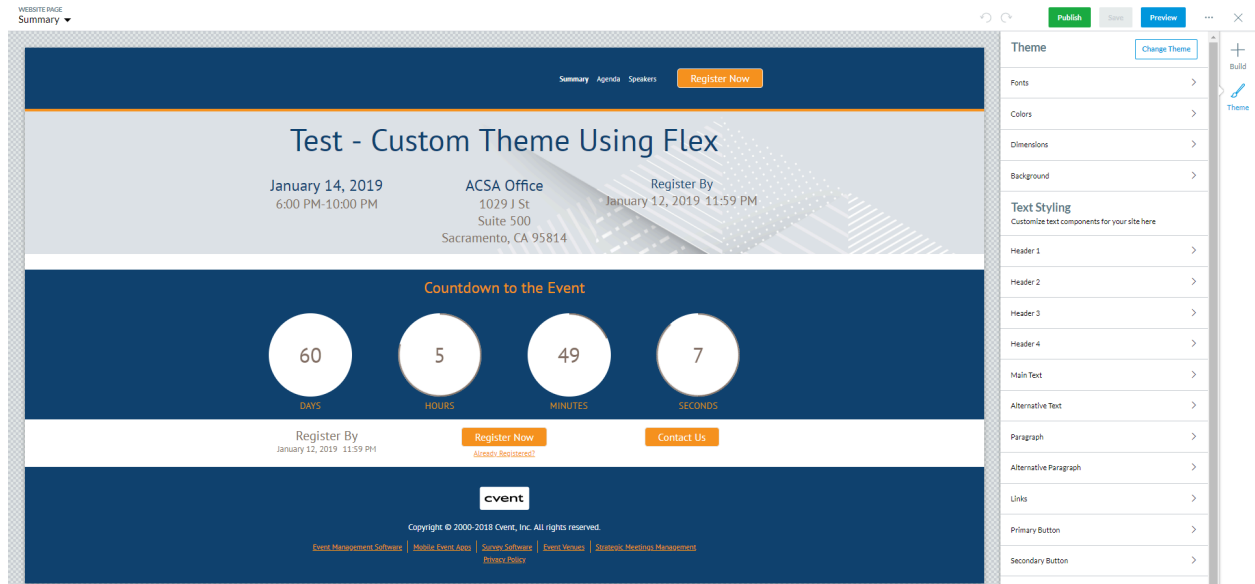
WEBSITE PAGE
Summary

Publish Save Preview ···

Summary Agenda Speakers Register Now

Test - Custom Theme Using Flex

January 14, 2019
6:00 PM-10:00 PM

ACSA Office
1029 J St
Suite 500
Sacramento, CA 95814

Register By
January 12, 2019 11:59 PM

Countdown to the Event

60
DAYS

5
HOURS

49
MINUTES

7
SECONDS

Register By
January 12, 2019 11:59 PM

Register Now
Already Registered?

Contact Us

cvent

Copyright © 2000-2018 Cvent, Inc. All rights reserved.

Event Management Software | Mobile Event Apps | Survey Software | Event Venues | Strategic Meetings Management
Privacy Policy

Theme
Change Theme

Fonts
Colors
Dimensions
Background

Text Styling
Customize text components for your site here

Header 1
Header 2
Header 3
Header 4
Main Text
Alternative Text
Paragraph
Alternative Paragraph
Links
Primary Button
Secondary Button

Build
Theme